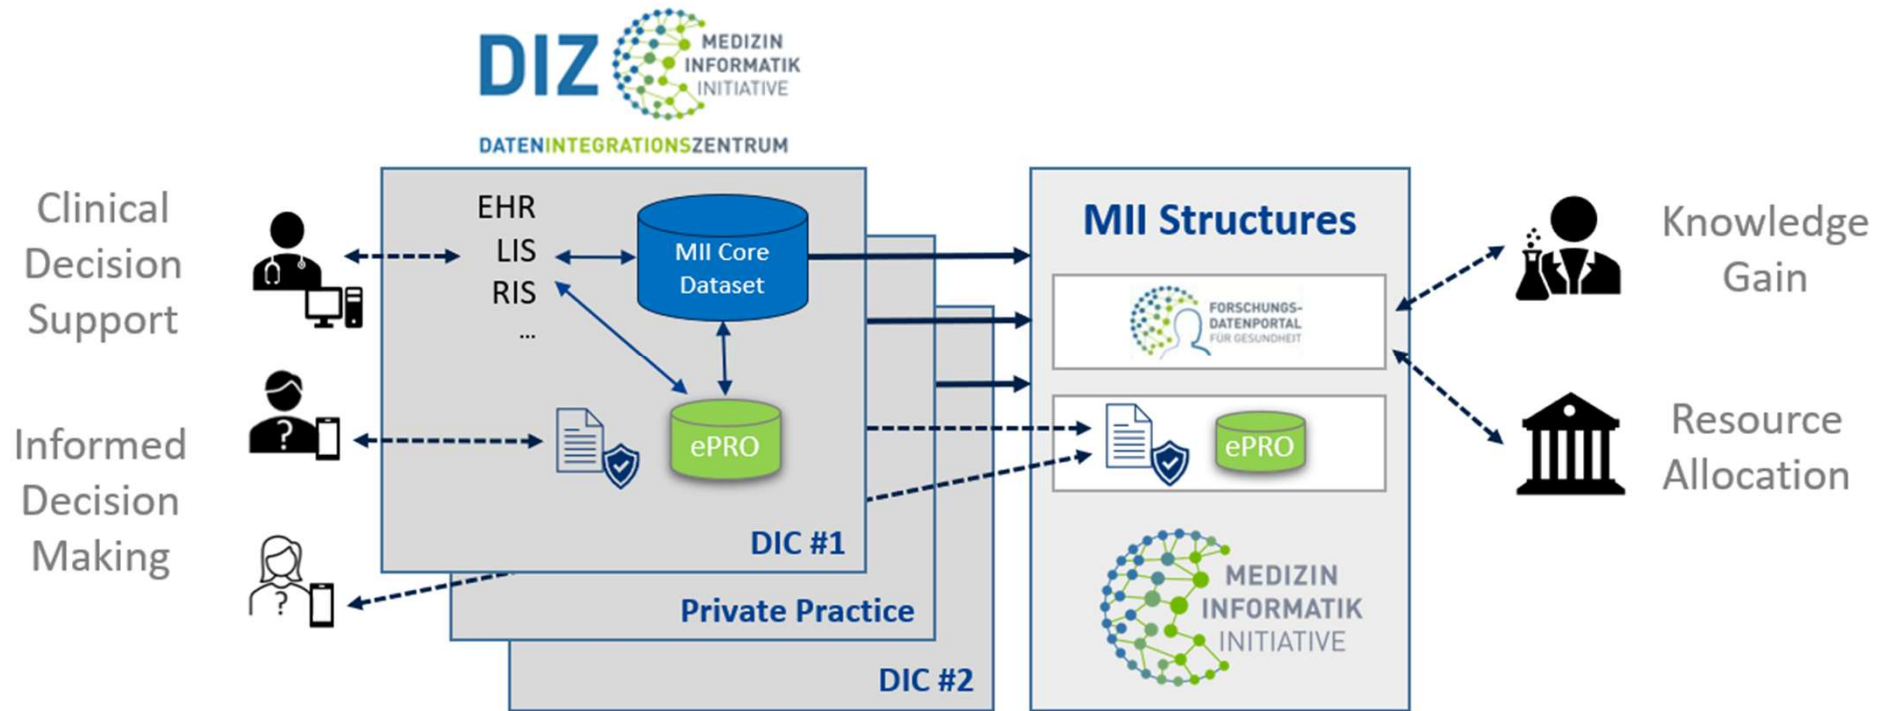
DIZ MEDIZIN INFORMATIK INITIATIVE
DATENINTEGRATIONSZENTRUM

Clinical Decision Support

Informed Decision Making

EHR
LIS
RIS
...

MII Core Dataset

ePRO

DIC #1

Private Practice

DIC #2

MII Structures

FORSCHUNGS-DATENPORTAL FÜR GESUNDHEIT

ePRO

MEDIZIN INFORMATIK INITIATIVE

Knowledge Gain

Resource Allocation